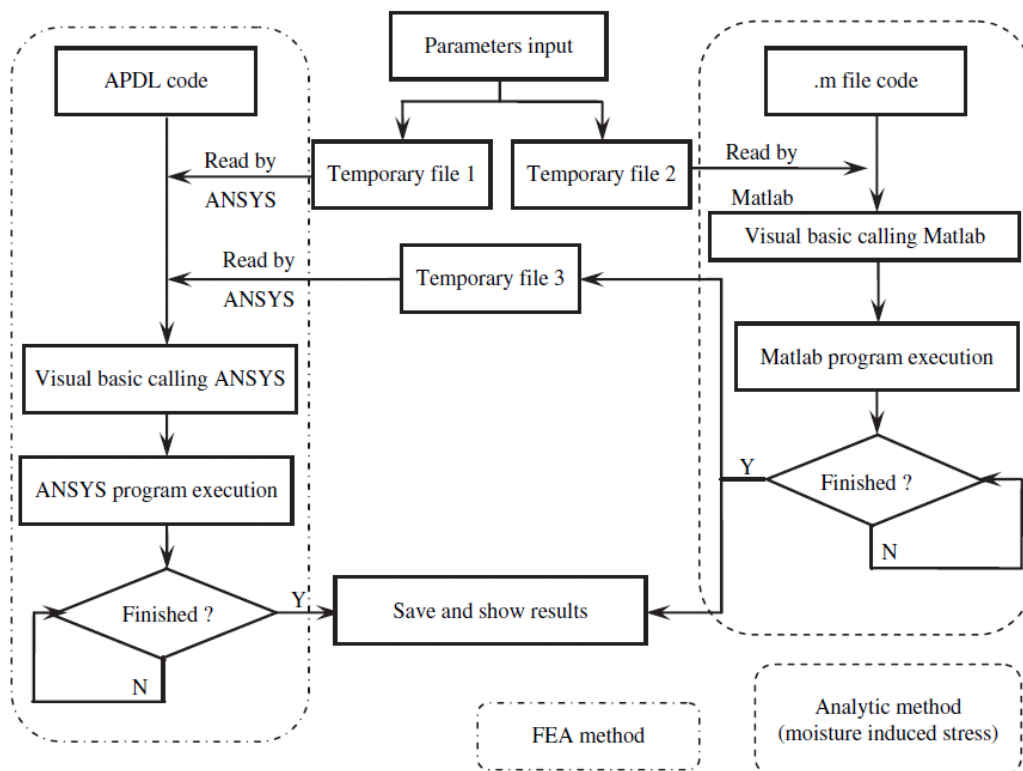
Parameters input

APDL code

Temporary file 1

Temporary file 2

.m file code

Read by ANSYS

Read by Matlab

Visual basic calling Matlab

Read by ANSYS

Temporary file 3

Matlab program execution

Visual basic calling ANSYS

Y

Finished ?

ANSYS program execution

N

Finished ?

Y

Save and show results

N

FEA method

Analytic method (moisture induced stress)